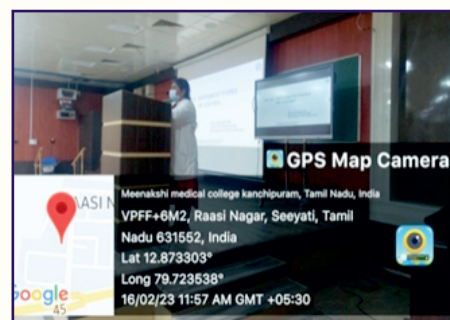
GPS Map Camera

Meenakshi medical college kanchipuram, Tamil Nadu, India
VPFF+6M2, Raasi Nagar, Seeyati, Tamil Nadu 631552, India
Lat 12.873303°
Long 79.723538°
16/02/23 11:57 AM GMT +05:30

RASI N
Google
45